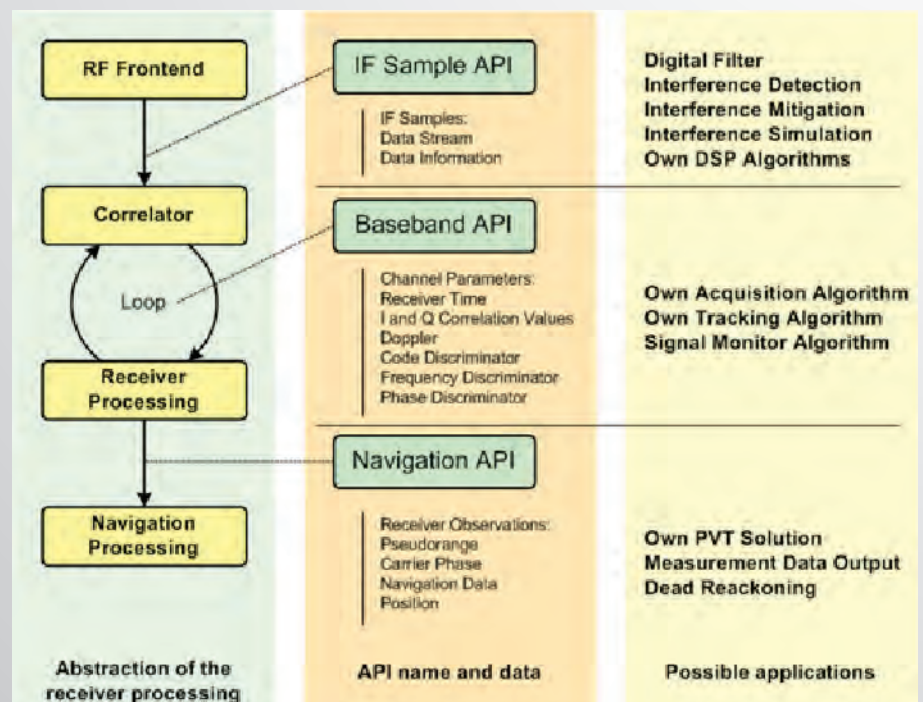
RF Frontend

Correlator

Loop

Receiver Processing

Navigation Processing

Abstraction of the receiver processing

IF Sample API

IF Samples:
Data Stream
Data Information

Baseband API

Channel Parameters:
Receiver Time
I and Q Correlation Values
Doppler
Code Discriminator
Frequency Discriminator
Phase Discriminator

Navigation API

Receiver Observations:
Pseudorange
Carrier Phase
Navigation Data
Position

API name and data

Digital Filter
Interference Detection
Interference Mitigation
Interference Simulation
Own DSP Algorithms

Own Acquisition Algorithm
Own Tracking Algorithm
Signal Monitor Algorithm

Own PVT Solution
Measurement Data Output
Dead Reackoning

Possible applications